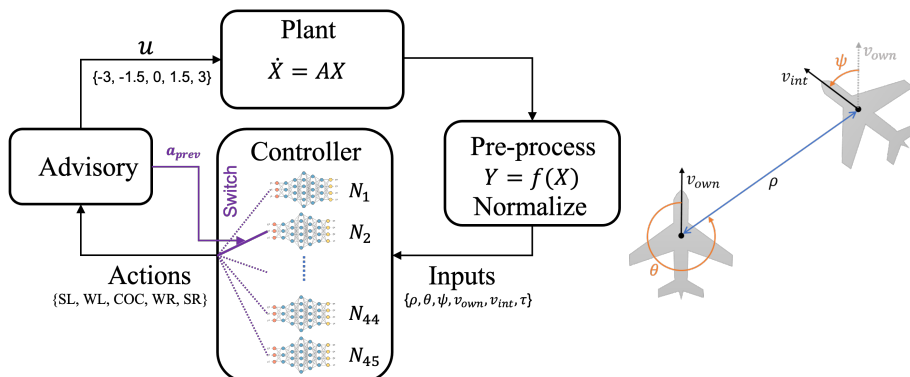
Plant

$\dot{X} = AX$

$u$

{-3, -1.5, 0, 1.5, 3}

Advisory

$a_{prev}$

Controller

Switch

$N_1$

$N_2$

$N_{44}$

$N_{45}$

Pre-process

$Y = f(X)$

Normalize

Actions

{SL, WL, COC, WR, SR}

Inputs

$\{\rho, \theta, \psi, v_{own}, v_{int}, \tau\}$

$\psi$

$v_{own}$

$v_{int}$

$v_{own}$

$\rho$

$\theta$